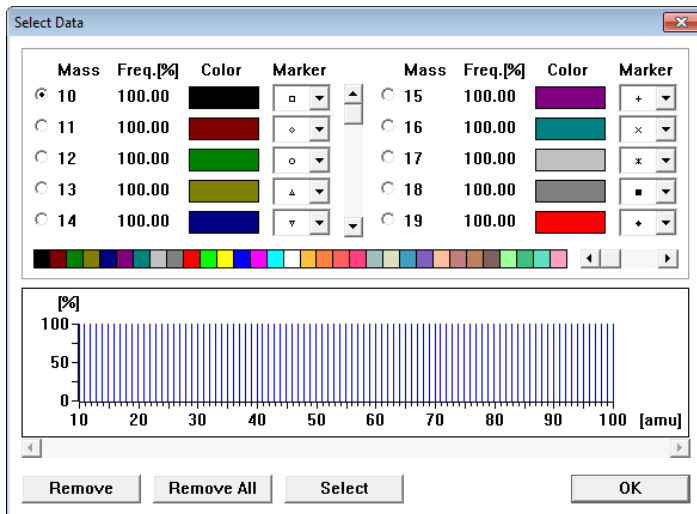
Select Data

| | Mass | Freq.[%] | Color | Marker |
|---|---|---|---|---|
| ◉ | 10 | 100.00 | | □ |
| ○ | 11 | 100.00 | | ◇ |
| ○ | 12 | 100.00 | | ○ |
| ○ | 13 | 100.00 | | △ |
| ○ | 14 | 100.00 | | ▽ |

| | Mass | Freq.[%] | Color | Marker |
|---|---|---|---|---|
| ○ | 15 | 100.00 | | + |
| ○ | 16 | 100.00 | | × |
| ○ | 17 | 100.00 | | * |
| ○ | 18 | 100.00 | | ■ |
| ○ | 19 | 100.00 | | ◆ |

[%]
100
50
0
10 20 30 40 50 60 70 80 90 100 [amu]

Remove
Remove All
Select
OK